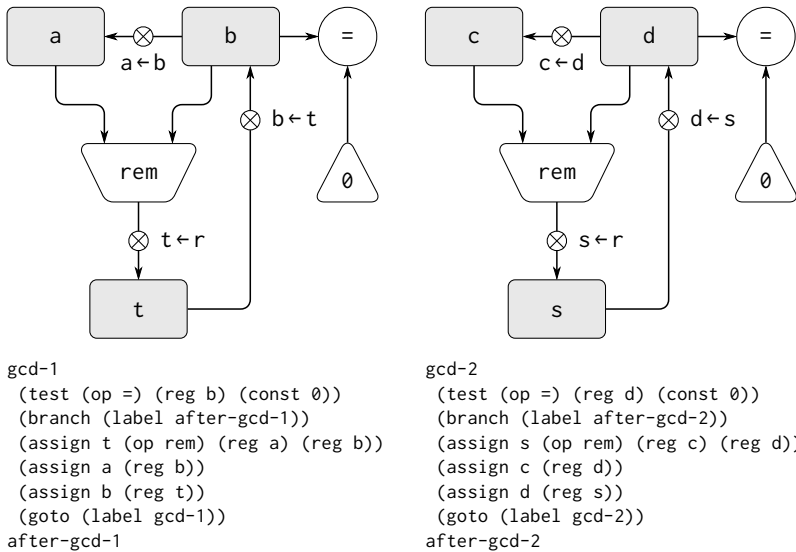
a

b

=

a ← b

b ← t

rem

0

t ← r

t

c

d

=

c ← d

d ← s

rem

0

s ← r

s

gcd-1
(test (op =) (reg b) (const 0))
(branch (label after-gcd-1))
(assign t (op rem) (reg a) (reg b))
(assign a (reg b))
(assign b (reg t))
(goto (label gcd-1))
after-gcd-1

gcd-2
(test (op =) (reg d) (const 0))
(branch (label after-gcd-2))
(assign s (op rem) (reg c) (reg d))
(assign c (reg d))
(assign d (reg s))
(goto (label gcd-2))
after-gcd-2